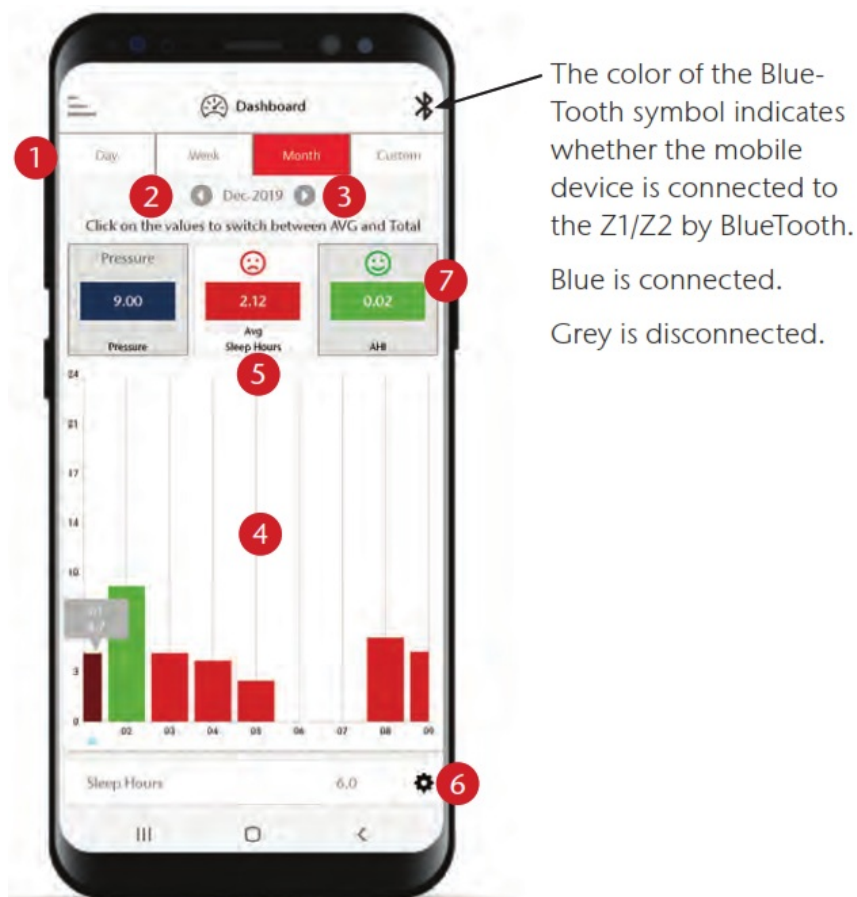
Dashboard

1

Day

Week

Month

Custom

2

Dec-2019

3

Click on the values to switch between AVG and Total

Pressure

9.00

Pressure

2.12

Avg
Sleep Hours

5

0.02

AHI

7

24

21

17

14

4

10

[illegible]

3

0

02

03

04

05

06

07

08

09

Sleep Hours

6.0

6

The color of the BlueTooth symbol indicates whether the mobile device is connected to the Z1/Z2 by BlueTooth.

Blue is connected.

Grey is disconnected.